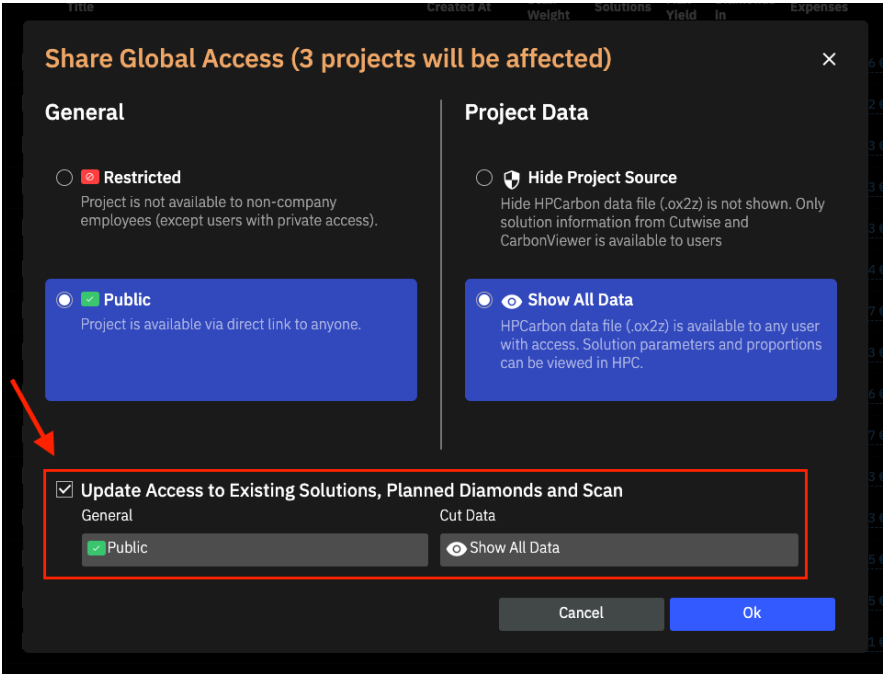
Title Created At Weight Solutions Yield in Expenses

Share Global Access (3 projects will be affected)

×

General

Restricted
Project is not available to non-company employees (except users with private access).

Public
Project is available via direct link to anyone.

Project Data

Hide Project Source
Hide HPCarbon data file (.ox2z) is not shown. Only solution information from Cutwise and CarbonViewer is available to users

Show All Data
HPCarbon data file (.ox2z) is available to any user with access. Solution parameters and proportions can be viewed in HPC.

Update Access to Existing Solutions, Planned Diamonds and Scan

General
Public

Cut Data
Show All Data

Cancel

Ok